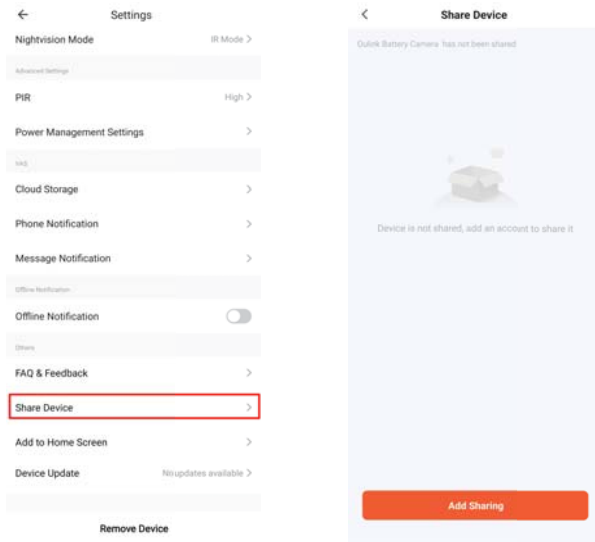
←

Settings

Nightvision Mode

IR Mode >

Advanced Settings

PIR

High >

Power Management Settings

>

VAS

Cloud Storage

>

Phone Notification

>

Message Notification

>

Offline Notification

Offline Notification

Others

FAQ & Feedback

>

Share Device

>

Add to Home Screen

>

Device Update

No updates available >

Remove Device

<

Share Device

Oulink Battery Camera has not been shared

Device is not shared, add an account to share it

Add Sharing